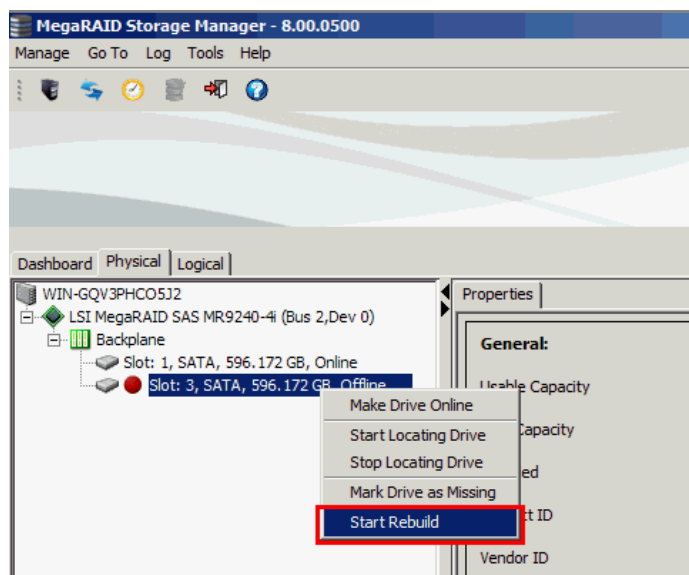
MegaRAID Storage Manager - 8.00.0500

Manage Go To Log Tools Help

Dashboard Physical Logical

WIN-GQV3PHCO5J2
LSI MegaRAID SAS MR9240-4i (Bus 2,Dev 0)
Backplane
Slot: 1, SATA, 596.172 GB, Online
Slot: 3, SATA, 596.172 GB, Offline

Make Drive Online
Start Locating Drive
Stop Locating Drive
Mark Drive as Missing
Start Rebuild

Properties

General:

Usable Capacity
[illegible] Capacity
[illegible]ed
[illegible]t ID
Vendor ID